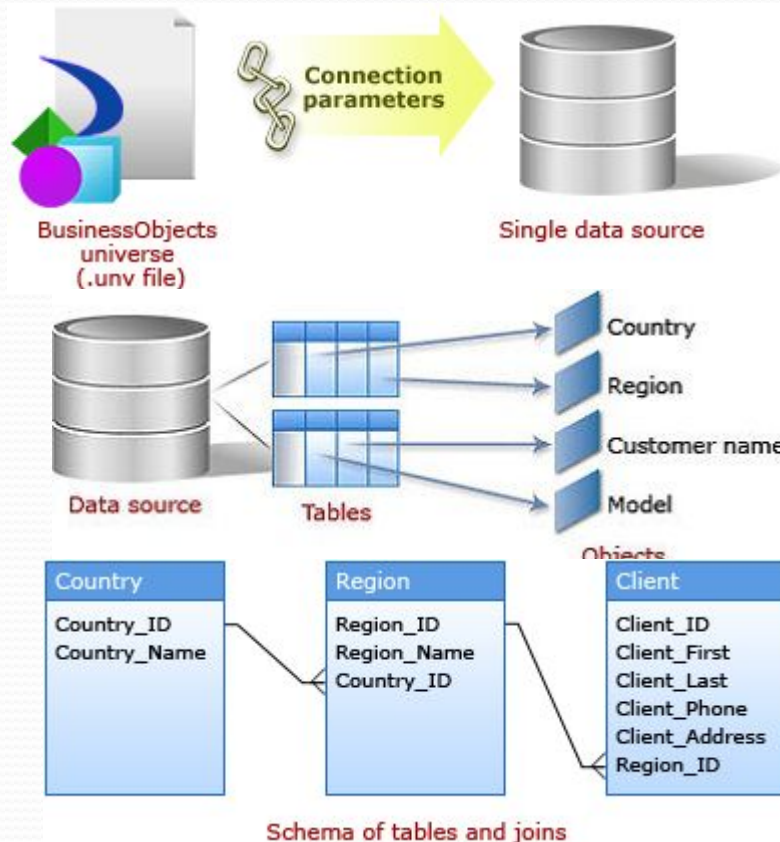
Connection parameters

BusinessObjects universe (.unv file)

Single data source

Country

Region

Customer name

Model

Data source

Tables

Objects

Country
Country_ID
Country_Name

Region
Region_ID
Region_Name
Country_ID

Client
Client_ID
Client_First
Client_Last
Client_Phone
Client_Address
Region_ID

Schema of tables and joins